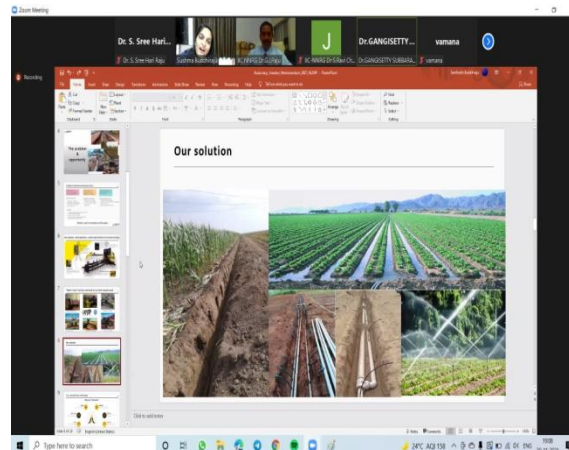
Zoom Meeting

Dr. S. Sree Hari...

Dr. S. Sree Hari Raju

Sushma Buddhiraju

KC-NIWAS Dr.G.Raju

KC-NIWAS Dr.S.Ravi Ch...

J

Dr.GANGISETTY...

Dr.GANGISETTY SUBBARA...

vamana

vamana

Recording

Our solution

Click to add notes

Type here to search

24°C AQI 158

ENG